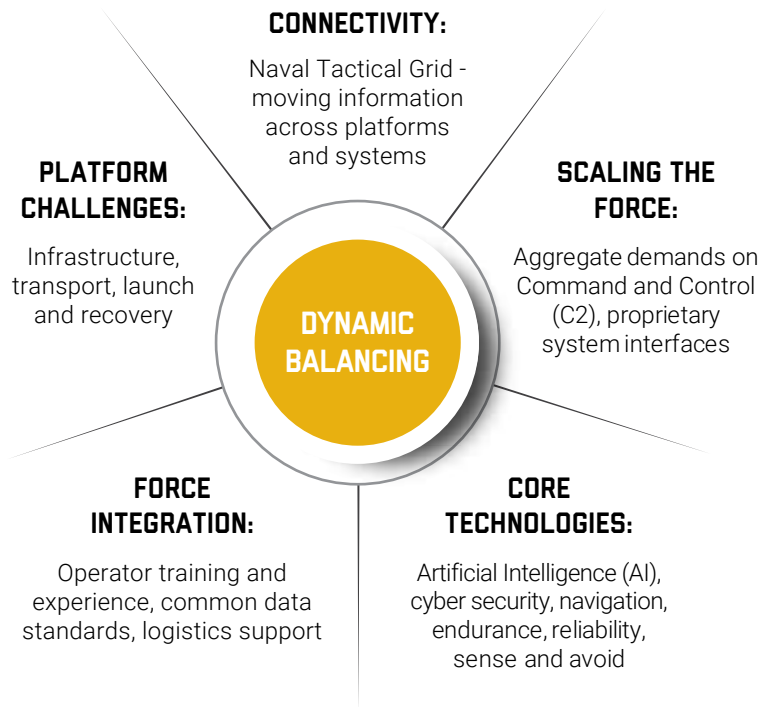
CONNECTIVITY:

Naval Tactical Grid - moving information across platforms and systems

PLATFORM CHALLENGES:

Infrastructure, transport, launch and recovery

SCALING THE FORCE:

Aggregate demands on Command and Control (C2), proprietary system interfaces

DYNAMIC BALANCING

FORCE INTEGRATION:

Operator training and experience, common data standards, logistics support

CORE TECHNOLOGIES:

Artificial Intelligence (AI), cyber security, navigation, endurance, reliability, sense and avoid